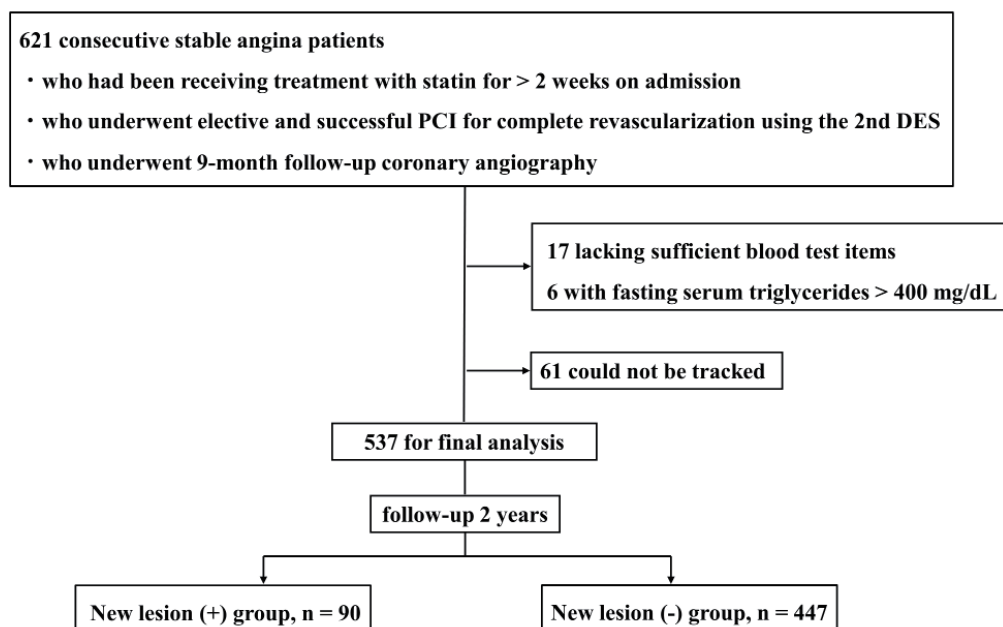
621 consecutive stable angina patients

・who had been receiving treatment with statin for > 2 weeks on admission

・who underwent elective and successful PCI for complete revascularization using the 2nd DES

・who underwent 9-month follow-up coronary angiography

17 lacking sufficient blood test items

6 with fasting serum triglycerides > 400 mg/dL

61 could not be tracked

537 for final analysis

follow-up 2 years

New lesion (+) group, n = 90

New lesion (-) group, n = 447